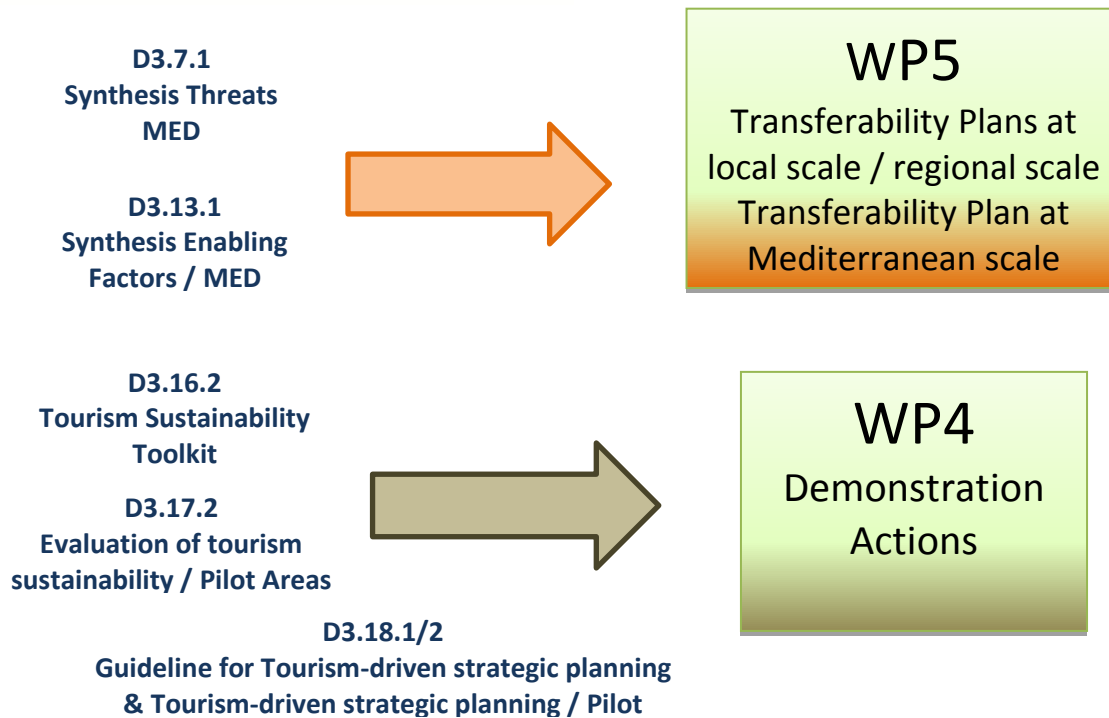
D3.7.1
Synthesis Threats
MED

D3.13.1
Synthesis Enabling
Factors / MED

WP5
Transferability Plans at local scale / regional scale
Transferability Plan at Mediterranean scale

D3.16.2
Tourism Sustainability
Toolkit

D3.17.2
Evaluation of tourism
sustainability / Pilot Areas

D3.18.1/2
Guideline for Tourism-driven strategic planning
& Tourism-driven strategic planning / Pilot

WP4
Demonstration
Actions